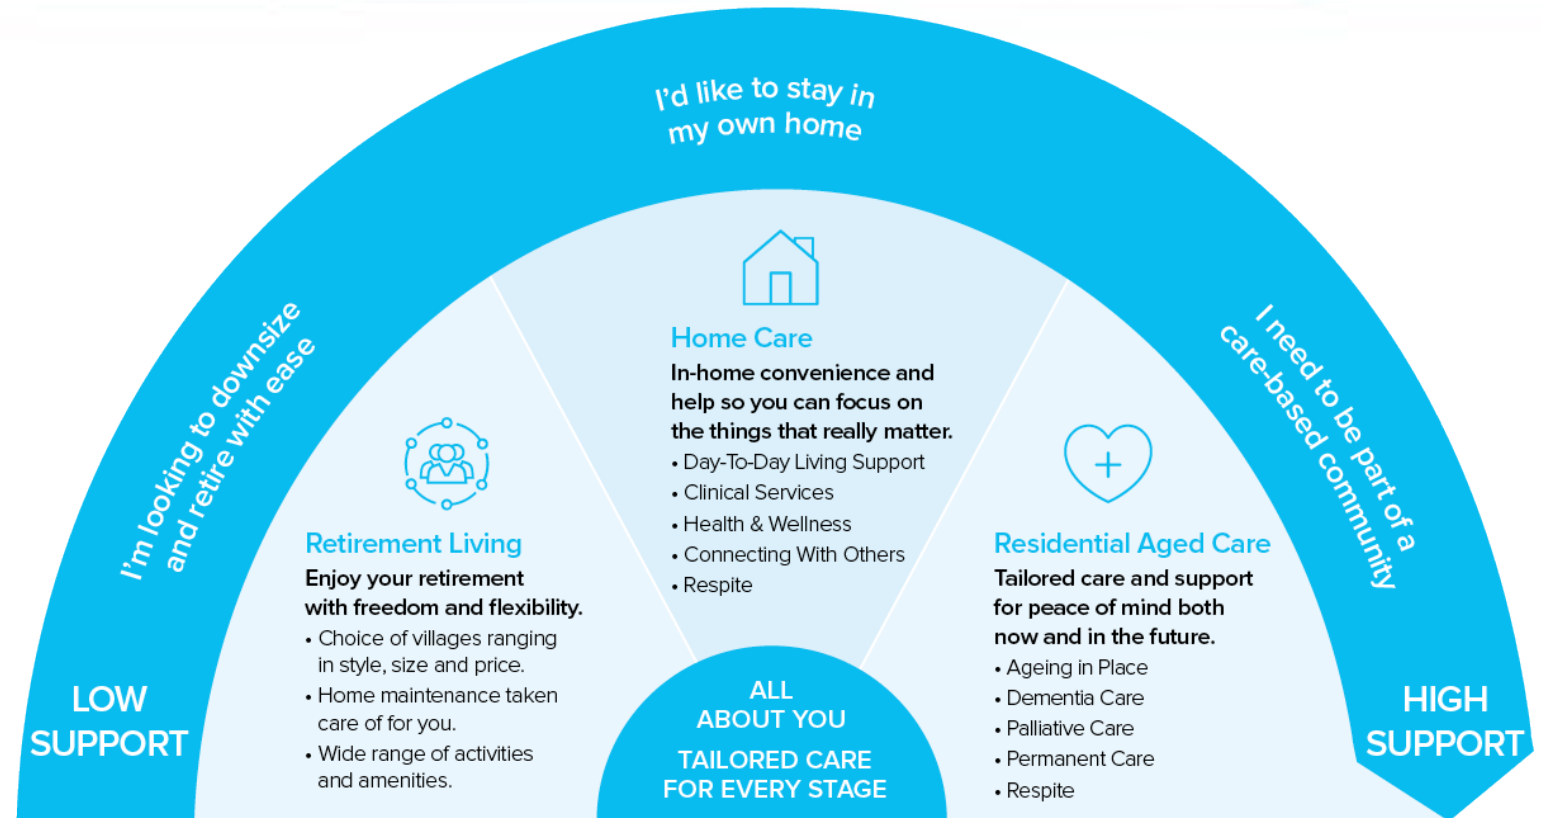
I'm looking to downsize and retire with ease

I'd like to stay in my own home

I need to be part of a care-based community

LOW SUPPORT

Retirement Living

Enjoy your retirement with freedom and flexibility.

• Choice of villages ranging in style, size and price.
• Home maintenance taken care of for you.
• Wide range of activities and amenities.

Home Care

In-home convenience and help so you can focus on the things that really matter.

• Day-To-Day Living Support
• Clinical Services
• Health & Wellness
• Connecting With Others
• Respite

Residential Aged Care

Tailored care and support for peace of mind both now and in the future.

• Ageing in Place
• Dementia Care
• Palliative Care
• Permanent Care
• Respite

HIGH SUPPORT

ALL ABOUT YOU

TAILORED CARE FOR EVERY STAGE